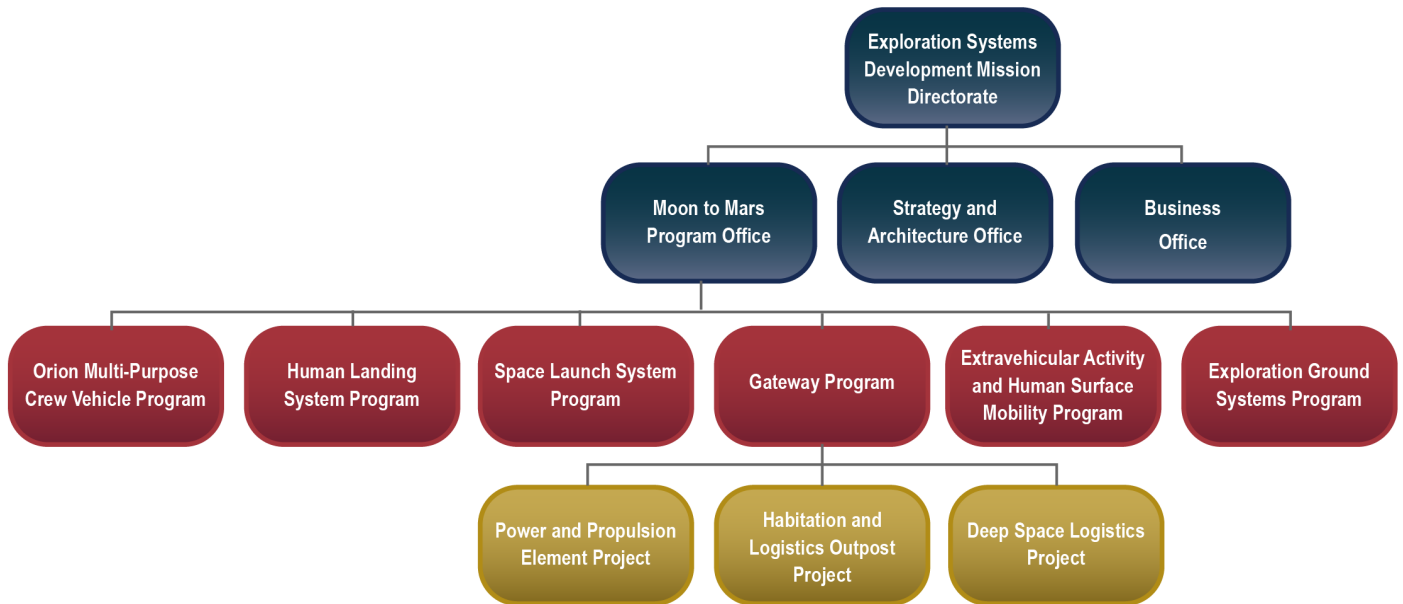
Exploration Systems Development Mission Directorate

Moon to Mars Program Office

Strategy and Architecture Office

Business Office

Orion Multi-Purpose Crew Vehicle Program

Human Landing System Program

Space Launch System Program

Gateway Program

Extravehicular Activity and Human Surface Mobility Program

Exploration Ground Systems Program

Power and Propulsion Element Project

Habitation and Logistics Outpost Project

Deep Space Logistics Project